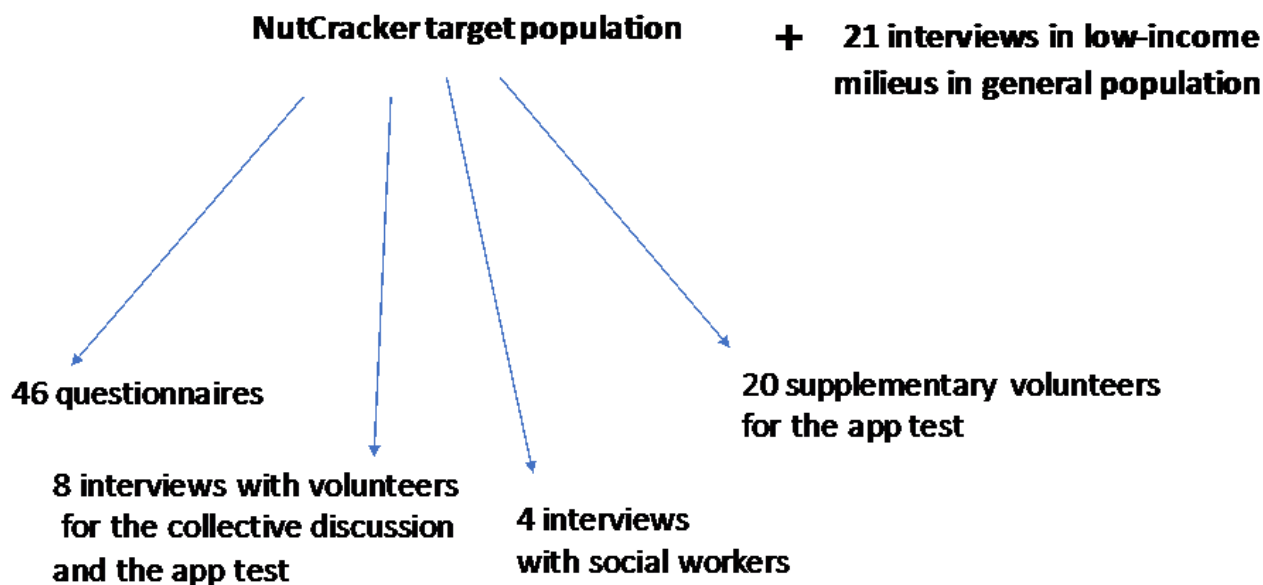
NutCracker target population

+ 21 interviews in low-income milieus in general population

46 questionnaires

8 interviews with volunteers for the collective discussion and the app test

4 interviews with social workers

20 supplementary volunteers for the app test